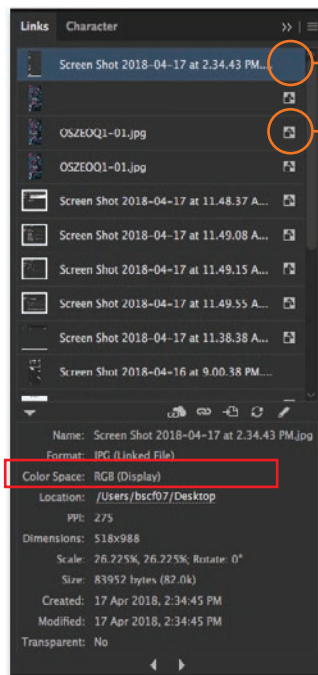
Links Character

Screen Shot 2018-04-17 at 2.34.43 PM....

OSZEOQ1-01.jpg

OSZEOQ1-01.jpg

Screen Shot 2018-04-17 at 11.48.37 A...

Screen Shot 2018-04-17 at 11.49.08 A...

Screen Shot 2018-04-17 at 11.49.15 A...

Screen Shot 2018-04-17 at 11.49.55 A...

Screen Shot 2018-04-17 at 11.38.38 A...

Screen Shot 2018-04-16 at 9.00.38 PM....

Name: Screen Shot 2018-04-17 at 2.34.43 PM.jpg
Format: JPG (Linked File)
Color Space: RGB (Display)
Location: /Users/bscf07/Desktop
PPI: 275
Dimensions: 518x988
Scale: 26.225%, 26.225%; Rotate: 0°
Size: 83952 bytes (82.0k)
Created: 17 Apr 2018, 2:34:45 PM
Modified: 17 Apr 2018, 2:34:45 PM
Transparent: No